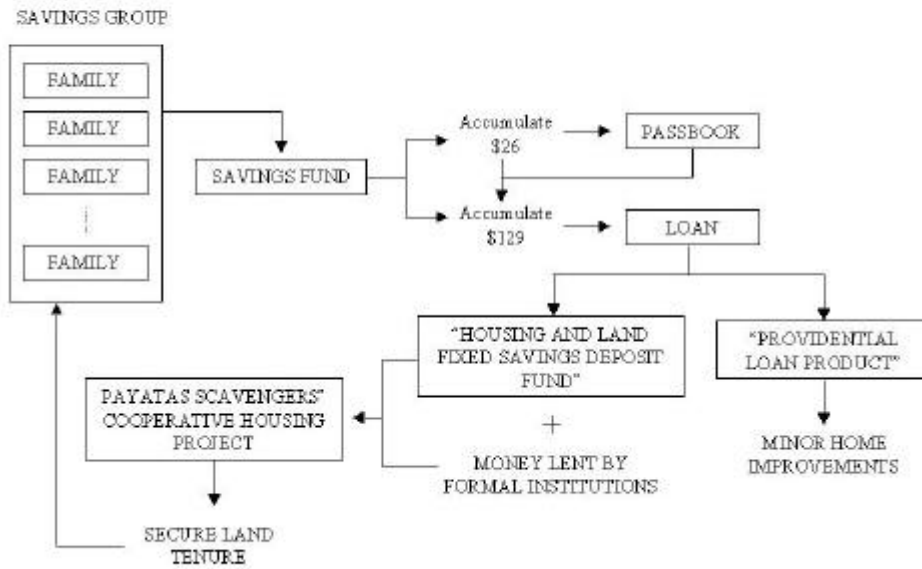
SAVINGS GROUP

FAMILY

FAMILY

FAMILY

FAMILY

SAVINGS FUND

Accumulate \$26

PASSBOOK

Accumulate \$129

LOAN

"HOUSING AND LAND FIXED SAVINGS DEPOSIT FUND"

+

MONEY LENT BY FORMAL INSTITUTIONS

"PROVIDENTIAL LOAN PRODUCT"

MINOR HOME IMPROVEMENTS

PAYATAS SCAVENGERS' COOPERATIVE HOUSING PROJECT

SECURE LAND TENURE